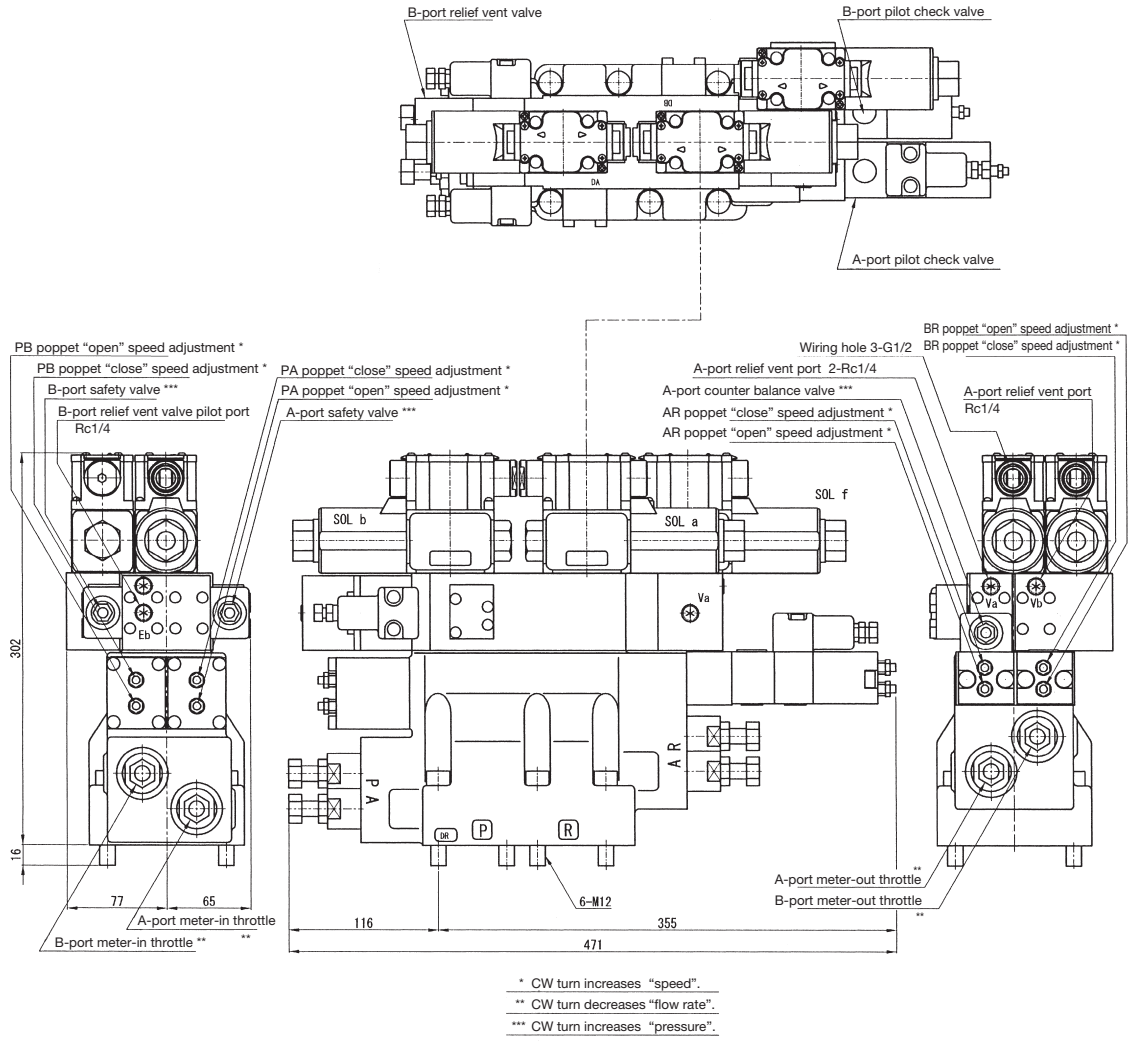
B-port relief vent valve
B-port pilot check valve
DB
DA
A-port pilot check valve

PB poppet "open" speed adjustment *
PB poppet "close" speed adjustment *
B-port safety valve ***
B-port relief vent valve pilot port
Rc1/4
PA poppet "close" speed adjustment *
PA poppet "open" speed adjustment *
A-port safety valve ***
Eb
302
16
77
65
A-port meter-in throttle
**
B-port meter-in throttle **

Wiring hole 3-G1/2
A-port relief vent port 2-Rc1/4
A-port counter balance valve ***
AR poppet "close" speed adjustment *
AR poppet "open" speed adjustment *
SOL b
SOL a
SOL f
Va
A R
P A
DR
P
R
6-M12
116
355
471

BR poppet "open" speed adjustment *
BR poppet "close" speed adjustment *
A-port relief vent port
Rc1/4
Va
Vb
**
A-port meter-out throttle
B-port meter-out throttle
**

* CW turn increases "speed".
** CW turn decreases "flow rate".
*** CW turn increases "pressure".